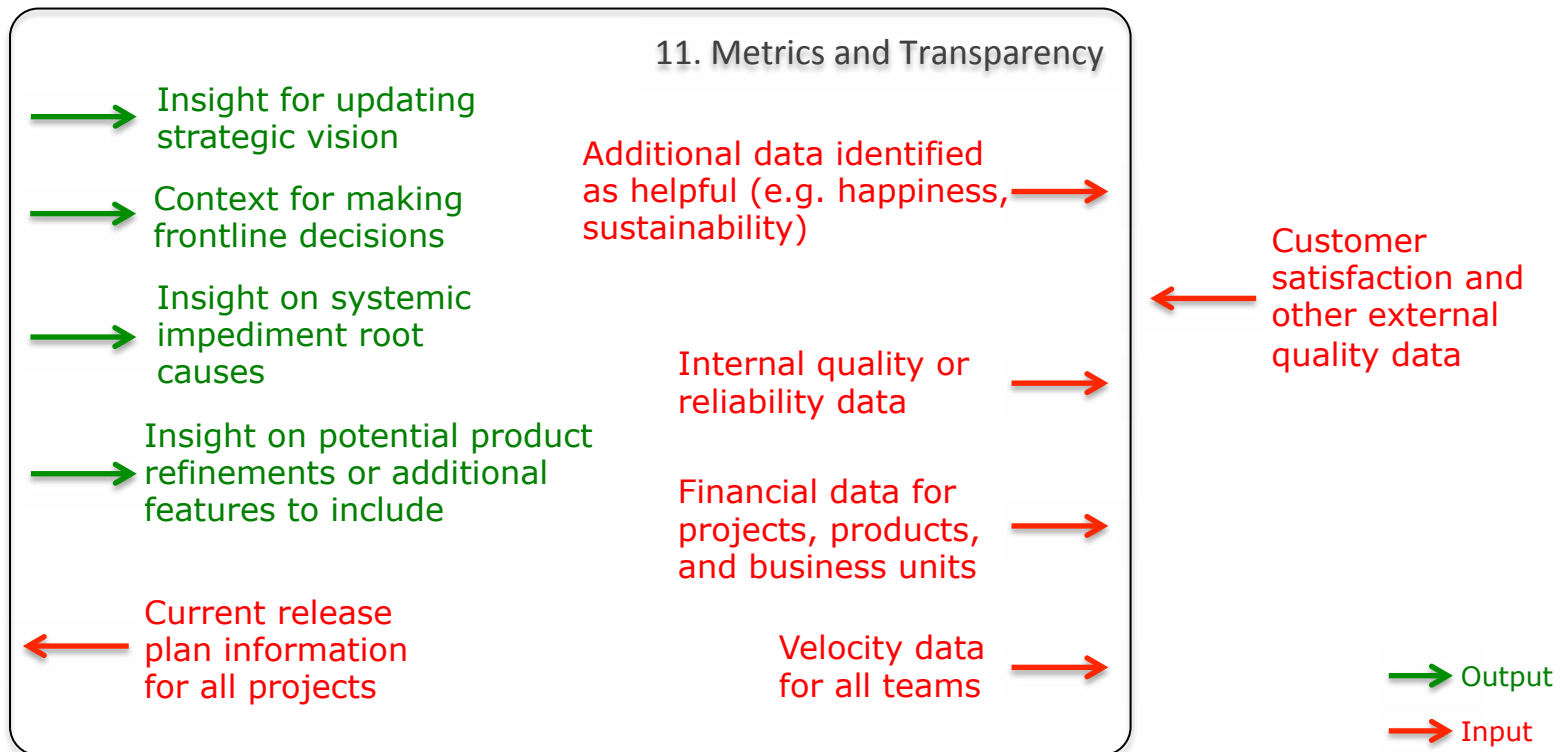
11. Metrics and Transparency

Insight for updating strategic vision

Context for making frontline decisions

Insight on systemic impediment root causes

Insight on potential product refinements or additional features to include

Current release plan information for all projects

Additional data identified as helpful (e.g. happiness, sustainability)

Internal quality or reliability data

Financial data for projects, products, and business units

Velocity data for all teams

Customer satisfaction and other external quality data

Output

Input